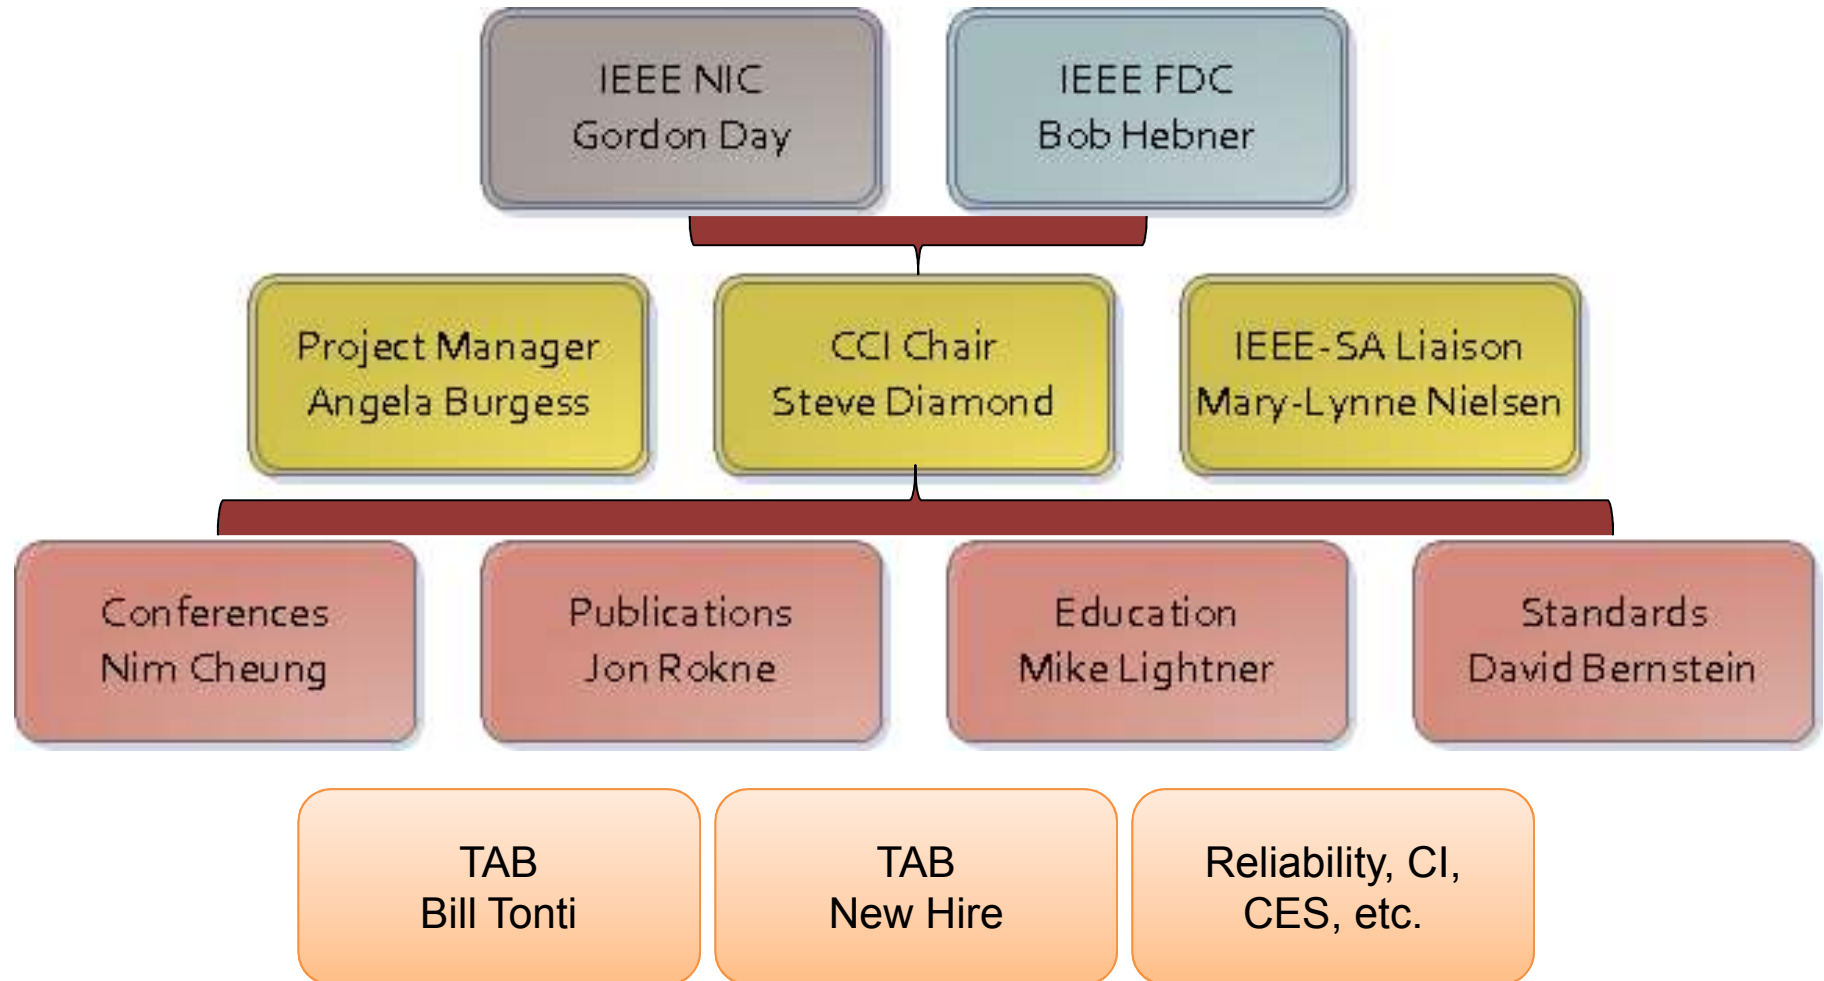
IEEE NIC
Gordon Day

IEEE FDC
Bob Hebner

Project Manager
Angela Burgess

CCI Chair
Steve Diamond

IEEE-SA Liaison
Mary-Lynne Nielsen

Conferences
Nim Cheung

Publications
Jon Rokne

Education
Mike Lightner

Standards
David Bernstein

TAB
Bill Tonti

TAB
New Hire

Reliability, CI,
CES, etc.